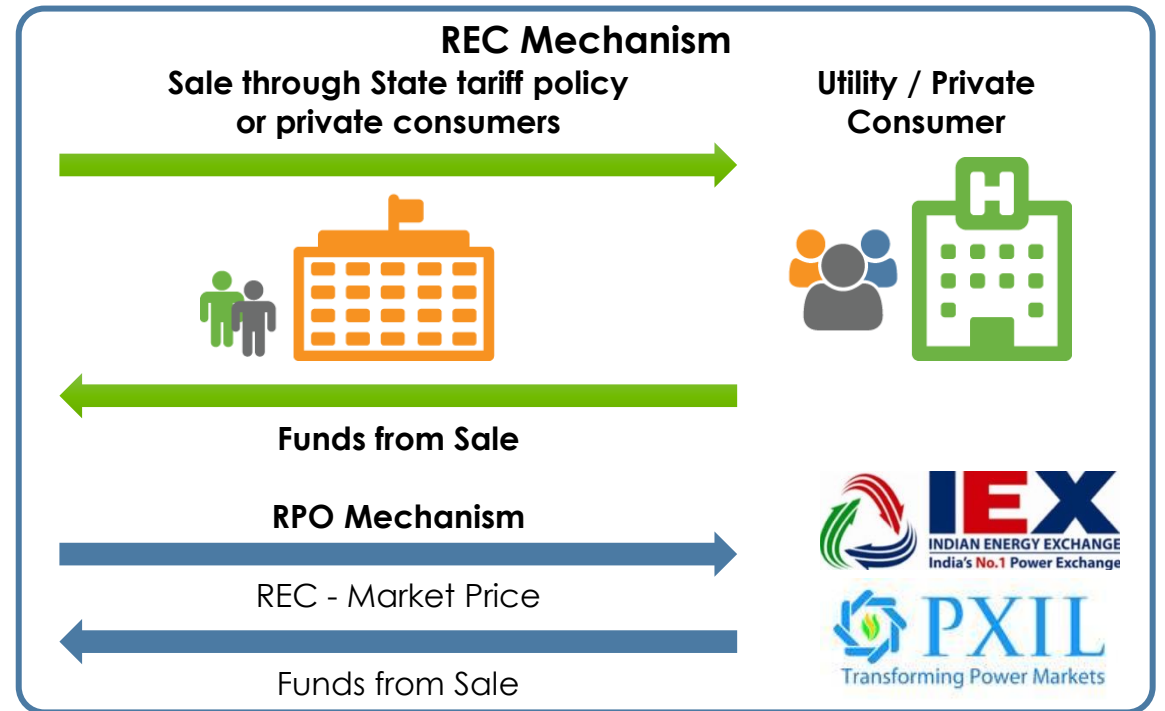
REC Mechanism

Sale through State tariff policy or private consumers

Utility / Private Consumer

H

Funds from Sale

RPO Mechanism

REC - Market Price

Funds from Sale

IEX
INDIAN ENERGY EXCHANGE
India's No.1 Power Exchange

PXIL
Transforming Power Markets